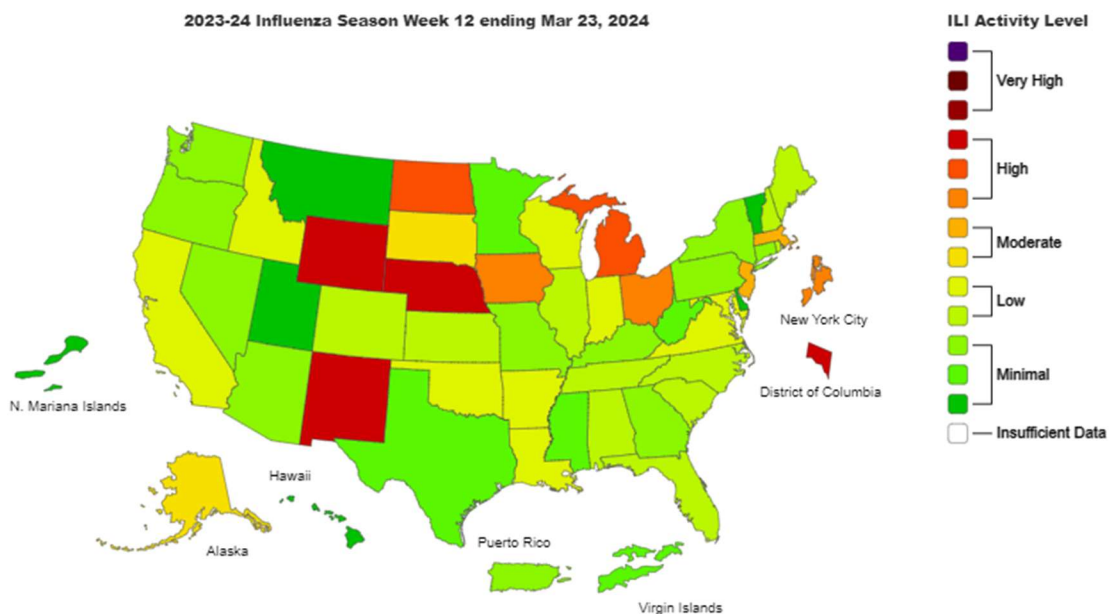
2023-24 Influenza Season Week 12 ending Mar 23, 2024

New York City

District of Columbia

N. Mariana Islands

Hawaii

Alaska

Puerto Rico

Virgin Islands

ILI Activity Level

Very High

High

Moderate

Low

Minimal

Insufficient Data